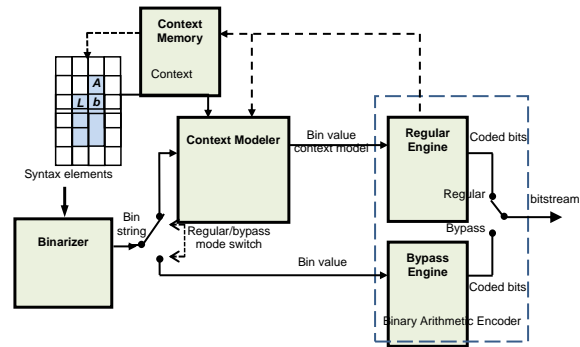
Context Memory

Context

A

L b

Syntax elements

Context Modeler

Bin value context model

Regular Engine

Coded bits

Regular

bitstream

Bypass

Binarizer

Bin string

Regular/bypass mode switch

Bin value

Bypass Engine

Coded bits

Binary Arithmetic Encoder